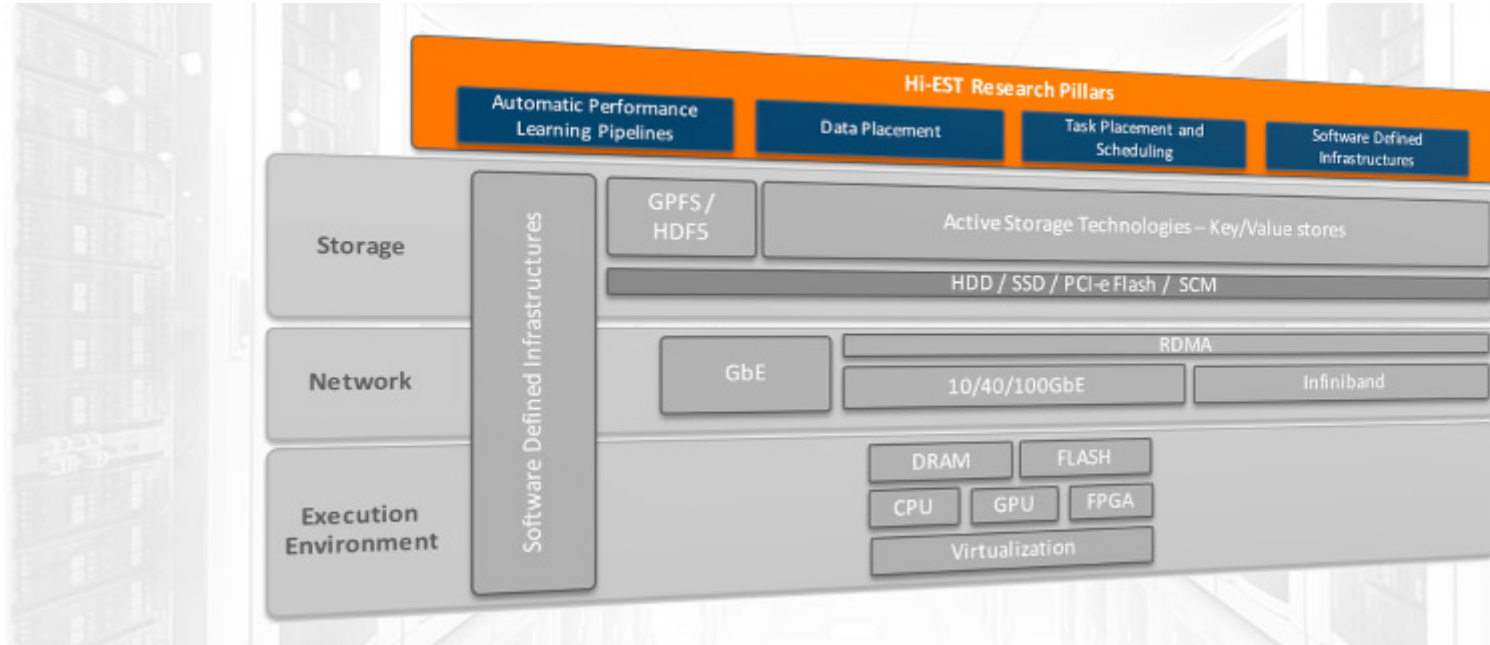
Hi-EST Research Pillars

Automatic Performance Learning Pipelines

Data Placement

Task Placement and Scheduling

Software Defined Infrastructures

Storage

Software Defined Infrastructures

GPFS / HDF5

Active Storage Technologies – Key/Value stores

HDD / SSD / PCI-e Flash / SCM

Network

GbE

RDMA

10/40/100GbE

Infiniband

Execution Environment

DRAM

FLASH

CPU

GPU

FPGA

Virtualization